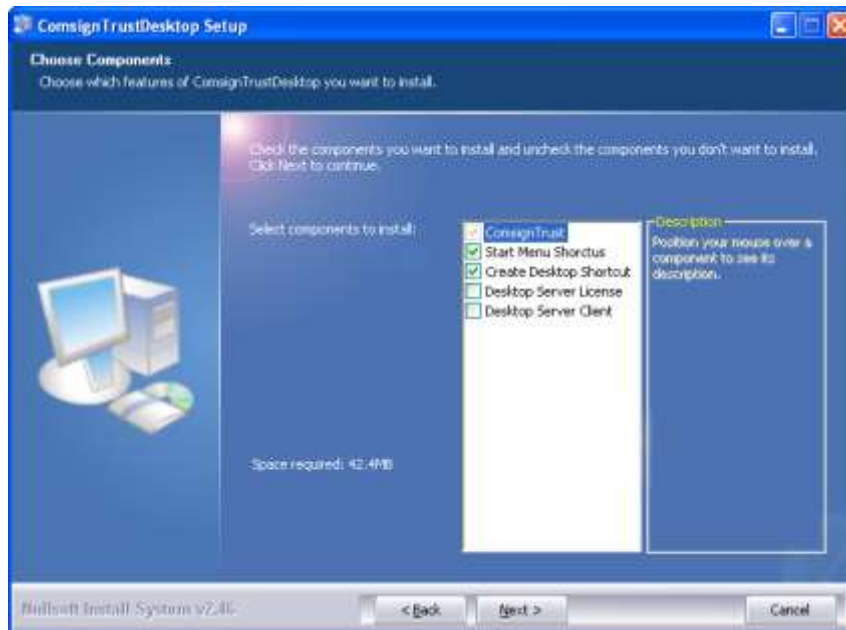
ComsignTrustDesktop Setup

Choose Components
Choose which features of ComsignTrustDesktop you want to install.

Check the components you want to install and uncheck the components you don't want to install. Click Next to continue.

Select components to install:

ComsignTrust
Start Menu Shorctus
Create Desktop Shortcut
Desktop Server License
Desktop Server Client

Description
Position your mouse over a component to see its description.

Space required: 42.4MB

Nullsoft Install System v2.46

< Back

Next >

Cancel